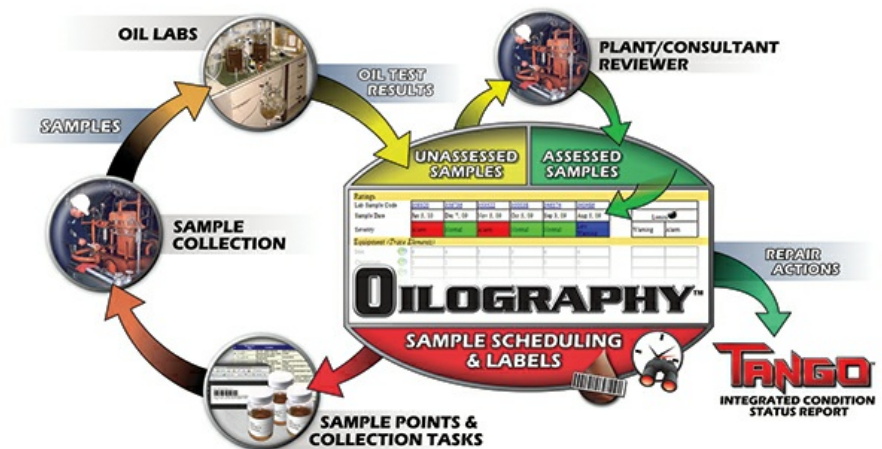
OIL LABS

OIL TEST RESULTS

PLANT/CONSULTANT REVIEWER

SAMPLES

UNASSESSED SAMPLES

ASSESSED SAMPLES

SAMPLE COLLECTION

Ratings

Lab Sample Code

Sample Date

Severity

Equipment

REPAIR ACTIONS

OILOGRAPHY™

SAMPLE SCHEDULING & LABELS

TANGO

INTEGRATED CONDITION STATUS REPORT

SAMPLE POINTS & COLLECTION TASKS